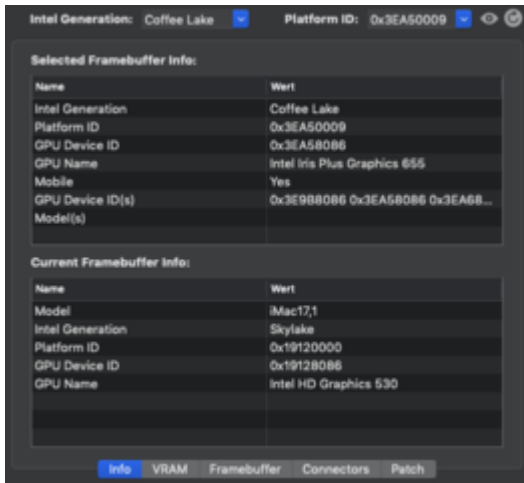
Intel Generation: Coffee Lake Platform ID: 0x3EA50009

Selected Framebuffer Info:

| Name | Wert |
|---|---|
| Intel Generation | Coffee Lake |
| Platform ID | 0x3EA50009 |
| GPU Device ID | 0x3EA58086 |
| GPU Name | Intel Iris Plus Graphics 655 |
| Mobile | Yes |
| GPU Device ID(s) | 0x3E9B8086 0x3EA58086 0x3EA68... |
| Model(s) | |

Current Framebuffer Info:

| Name | Wert |
|---|---|
| Model | iMac17,1 |
| Intel Generation | Skylake |
| Platform ID | 0x19120000 |
| GPU Device ID | 0x19128086 |
| GPU Name | Intel HD Graphics 530 |

Info VRAM Framebuffer Connectors Patch